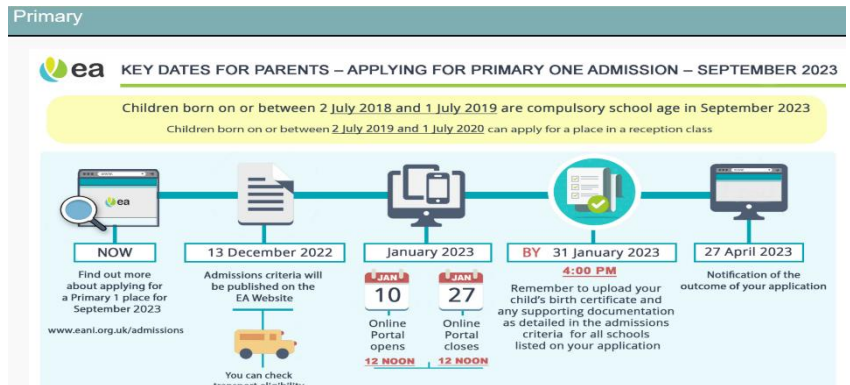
Primary

ea KEY DATES FOR PARENTS – APPLYING FOR PRIMARY ONE ADMISSION – SEPTEMBER 2023

Children born on or between 2 July 2018 and 1 July 2019 are compulsory school age in September 2023

Children born on or between 2 July 2019 and 1 July 2020 can apply for a place in a reception class

ea

NOW

Find out more about applying for a Primary 1 place for September 2023

www.eani.org.uk/admissions

13 December 2022

Admissions criteria will be published on the EA Website

You can check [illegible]

January 2023

JAN 10

Online Portal opens

12 NOON

JAN 27

Online Portal closes

12 NOON

BY 31 January 2023

4:00 PM

Remember to upload your child's birth certificate and any supporting documentation as detailed in the admissions criteria for all schools listed on your application

27 April 2023

Notification of the outcome of your application